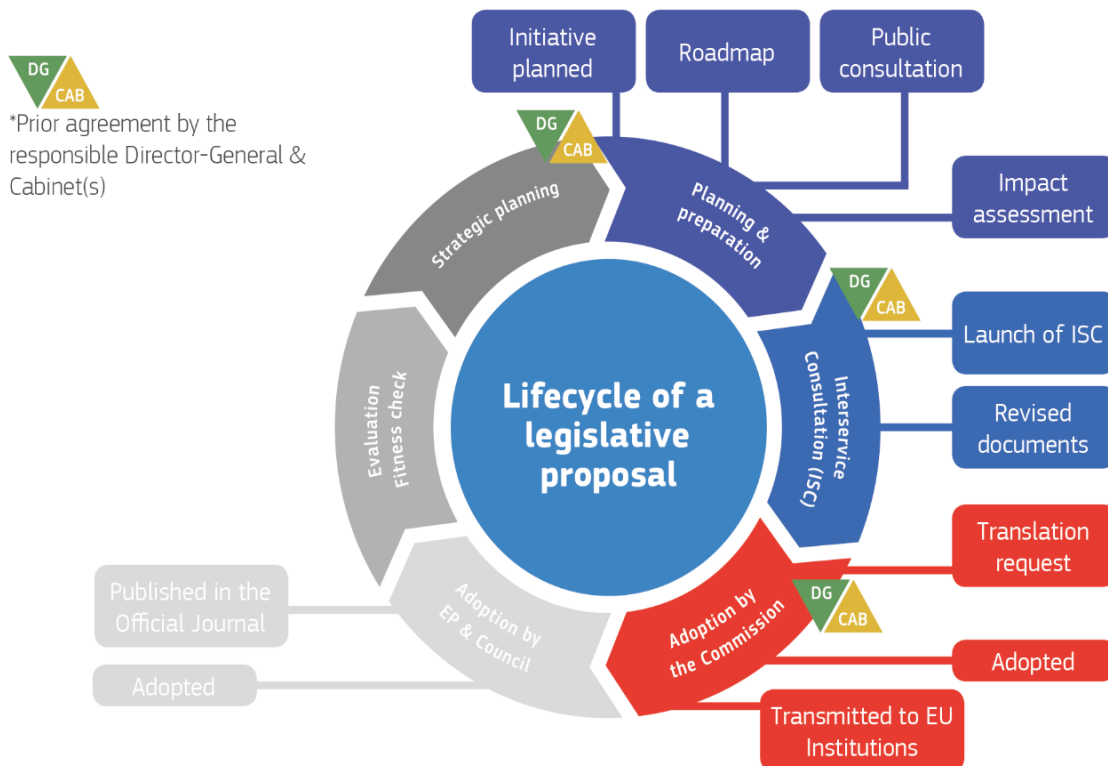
DG
CAB
*Prior agreement by the responsible Director-General & Cabinet(s)

Initiative planned

Roadmap

Public consultation

DG
CAB

Strategic planning

Planning & preparation

Impact assessment

DG
CAB

Launch of ISC

Interservice Consultation (ISC)

Revised documents

Lifecycle of a legislative proposal

Evaluation Fitness check

Translation request

DG
CAB

Published in the Official Journal

Adoption by EP & Council

Adoption by the Commission

Adopted

Adopted

Transmitted to EU Institutions